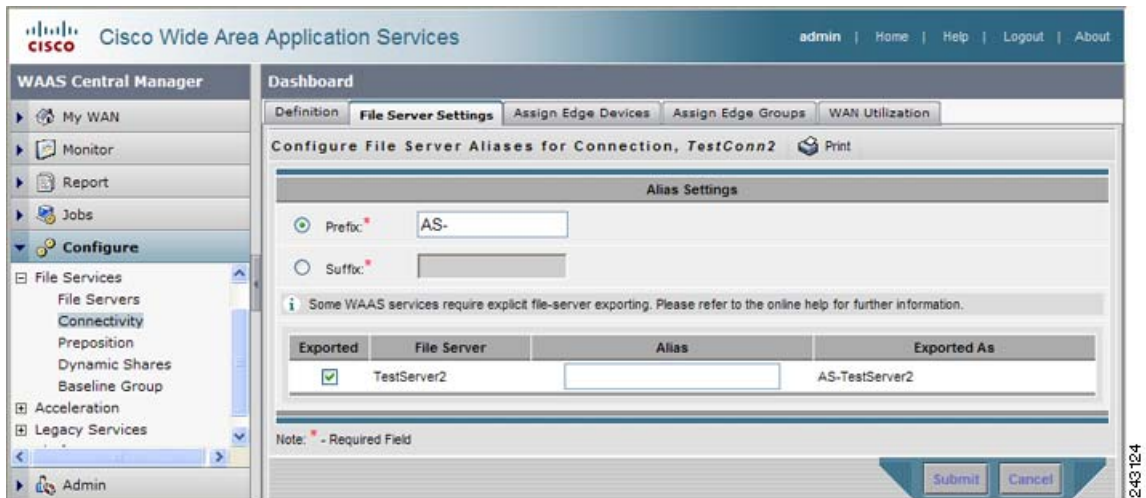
cisco Cisco Wide Area Application Services

admin | Home | Help | Logout | About

WAAS Central Manager

My WAN

Monitor

Report

Jobs

Configure

File Services
File Servers
Connectivity
Preposition
Dynamic Shares
Baseline Group
Acceleration
Legacy Services

Admin

Dashboard

Definition | File Server Settings | Assign Edge Devices | Assign Edge Groups | WAN Utilization

Configure File Server Aliases for Connection, *TestConn2* Print

Alias Settings

Prefix:* AS-

Suffix:*

Some WAAS services require explicit file-server exporting. Please refer to the online help for further information.

| Exported | File Server | Alias | Exported As |
|---|---|---|---|
| ☑ | TestServer2 | | AS-TestServer2 |

Note: * - Required Field

Submit Cancel

243124